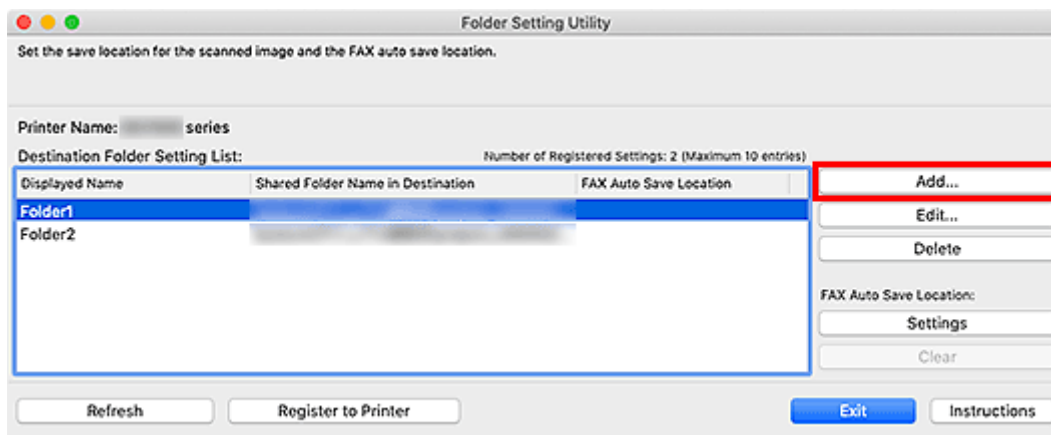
Folder Setting Utility

Set the save location for the scanned image and the FAX auto save location.

Printer Name: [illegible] series

Destination Folder Setting List:

Number of Registered Settings: 2 (Maximum 10 entries)

| Displayed Name | Shared Folder Name in Destination | FAX Auto Save Location |
|---|---|---|
| Folder1 | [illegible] | |
| Folder2 | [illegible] | |

Add...

Edit...

Delete

FAX Auto Save Location:

Settings

Clear

Refresh

Register to Printer

Exit

Instructions